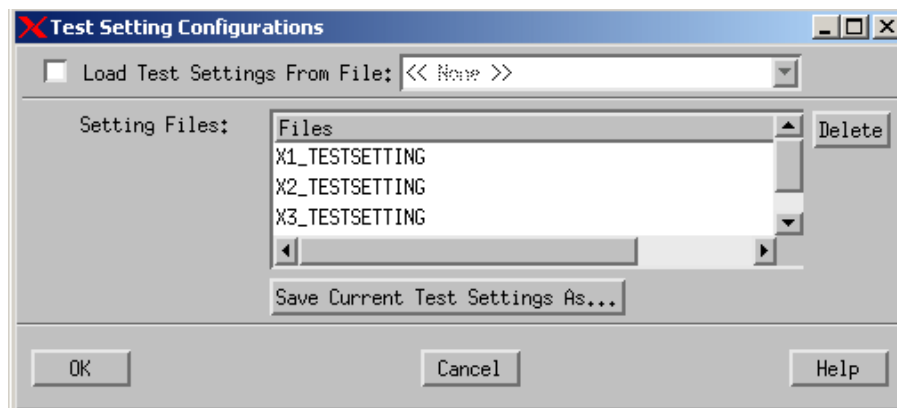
Test Setting Configurations

Load Test Settings From File: << None >>

Setting Files:

| Files |
|---|
| X1_TESTSETTING |
| X2_TESTSETTING |
| X3_TESTSETTING |

Delete

Save Current Test Settings As...

OK

Cancel

Help